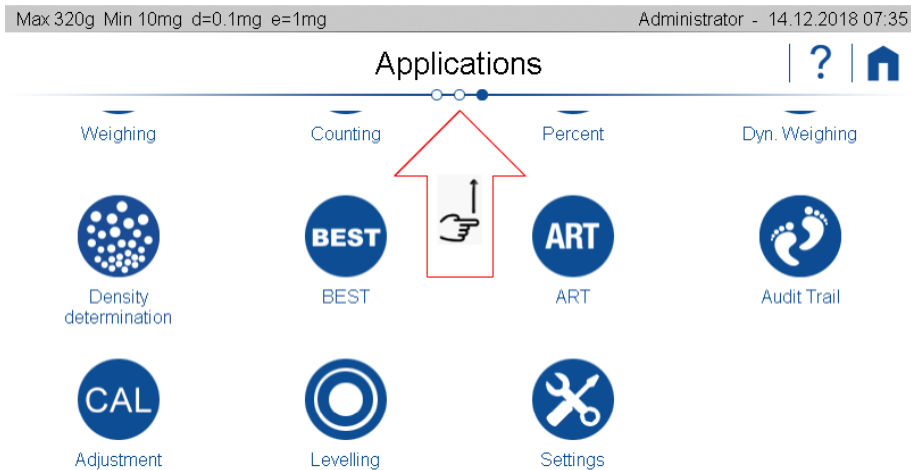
Max 320g Min 10mg d=0.1mg e=1mg

Administrator - 14.12.2018 07:35

Applications

?

Weighing

Counting

Percent

Dyn. Weighing

BEST

ART

Density determination

BEST

ART

Audit Trail

CAL

Adjustment

Levelling

Settings